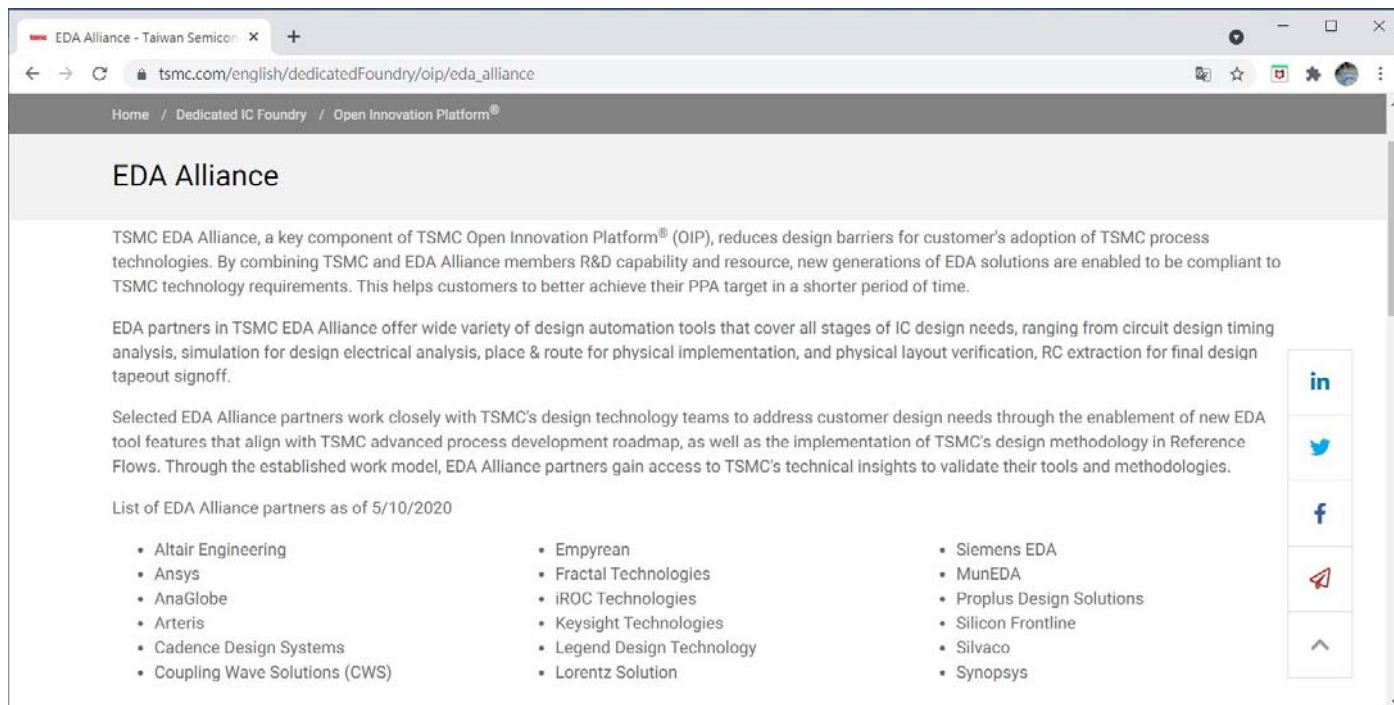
EDA Alliance - Taiwan Semicon ×
+

tsmc.com/english/dedicatedFoundry/oip/eda_alliance

Home / Dedicated IC Foundry / Open Innovation Platform®

EDA Alliance

TSMC EDA Alliance, a key component of TSMC Open Innovation Platform® (OIP), reduces design barriers for customer's adoption of TSMC process technologies. By combining TSMC and EDA Alliance members R&D capability and resource, new generations of EDA solutions are enabled to be compliant to TSMC technology requirements. This helps customers to better achieve their PPA target in a shorter period of time.

EDA partners in TSMC EDA Alliance offer wide variety of design automation tools that cover all stages of IC design needs, ranging from circuit design timing analysis, simulation for design electrical analysis, place & route for physical implementation, and physical layout verification, RC extraction for final design tapeout signoff.

Selected EDA Alliance partners work closely with TSMC's design technology teams to address customer design needs through the enablement of new EDA tool features that align with TSMC advanced process development roadmap, as well as the implementation of TSMC's design methodology in Reference Flows. Through the established work model, EDA Alliance partners gain access to TSMC's technical insights to validate their tools and methodologies.

List of EDA Alliance partners as of 5/10/2020

- Altair Engineering
- Ansys
- AnaGlobe
- Arteris
- Cadence Design Systems
- Coupling Wave Solutions (CWS)

- Empyrean
- Fractal Technologies
- iROC Technologies
- Keysight Technologies
- Legend Design Technology
- Lorentz Solution

- Siemens EDA
- MunEDA
- Proplus Design Solutions
- Silicon Frontline
- Silvaco
- Synopsys

in